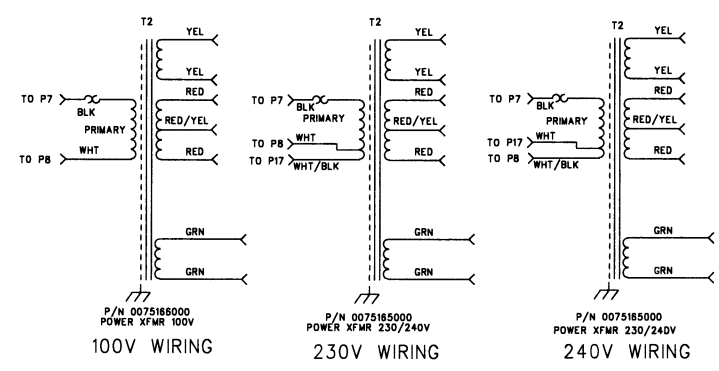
T2

TO P7

BLK

PRIMARY

TO P8

WHT

YEL

YEL

RED

RED/YEL

RED

GRN

GRN

P/N 0075166000
POWER XFMR 100V

100V WIRING

T2

TO P7

BLK

PRIMARY

TO P8

WHT

TO P17

WHT/BLK

YEL

YEL

RED

RED/YEL

RED

GRN

GRN

P/N 0075165000
POWER XFMR 230/240V

230V WIRING

T2

TO P7

BLK

PRIMARY

TO P17

WHT

TO P8

WHT/BLK

YEL

YEL

RED

RED/YEL

RED

GRN

GRN

P/N 0075165000
POWER XFMR 230/240V

240V WIRING